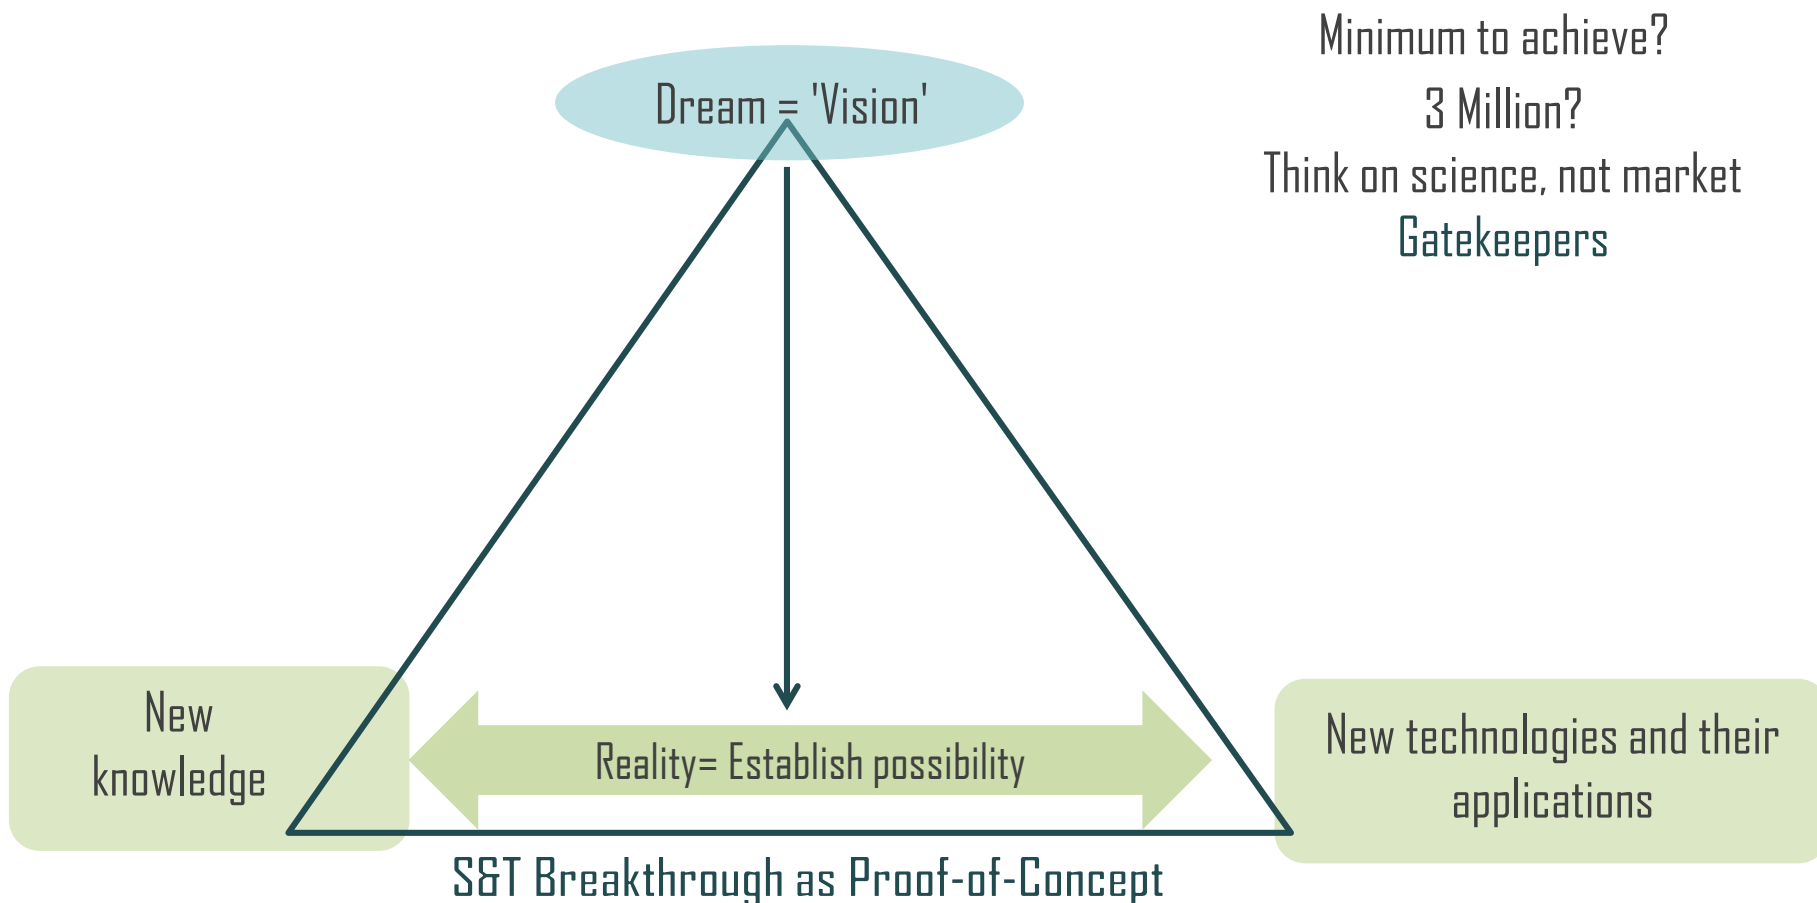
Minimum to achieve?

3 Million?

Think on science, not market

Gatekeepers

Dream = 'Vision'

New knowledge

Reality= Establish possibility

New technologies and their applications

S&T Breakthrough as Proof-of-Concept